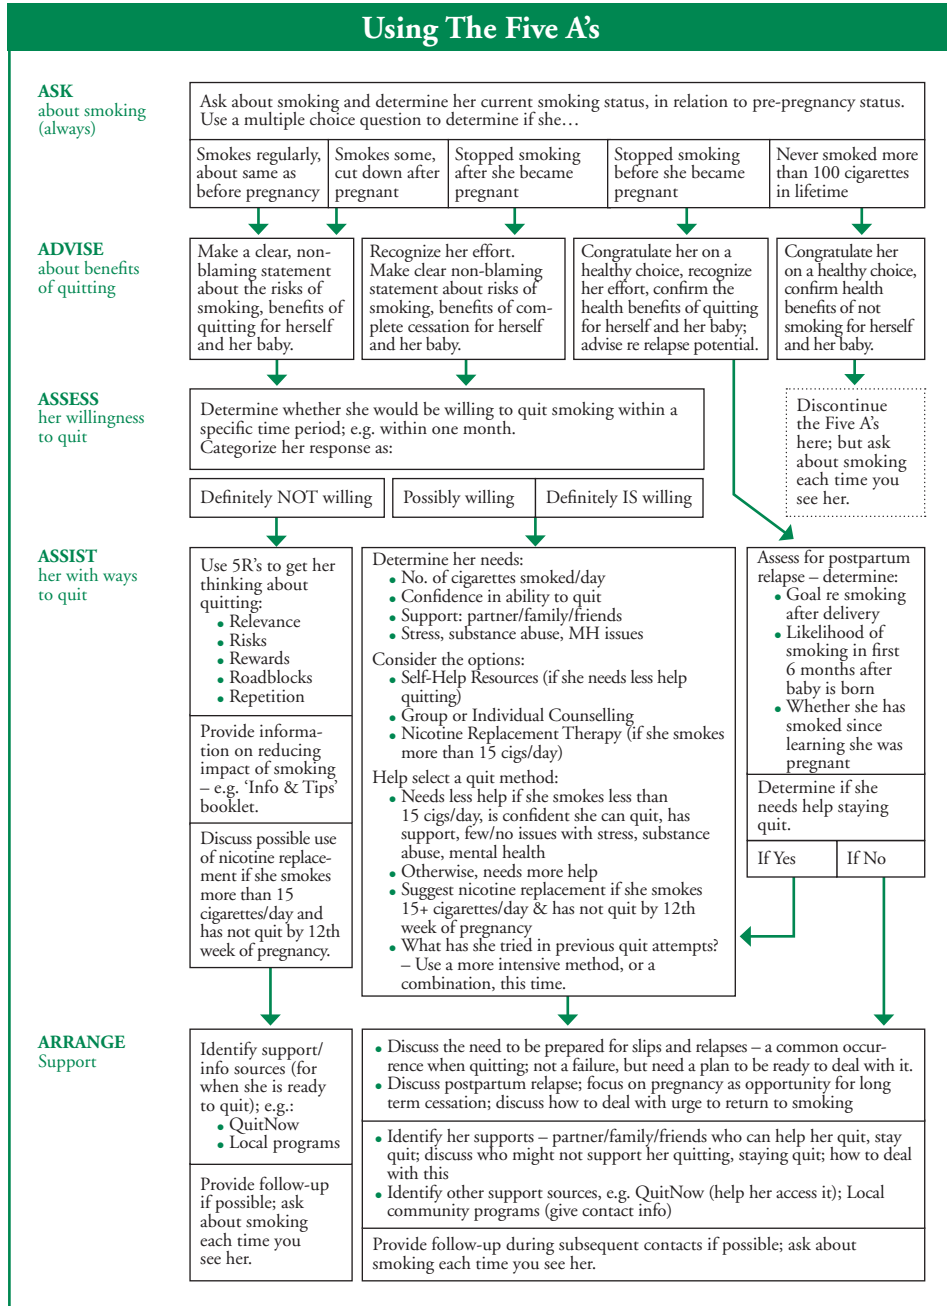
Using The Five A's

ASK
about smoking (always)

Ask about smoking and determine her current smoking status, in relation to pre-pregnancy status. Use a multiple choice question to determine if she…

Smokes regularly, about same as before pregnancy

Smokes some, cut down after pregnant

Stopped smoking after she became pregnant

Stopped smoking before she became pregnant

Never smoked more than 100 cigarettes in lifetime

ADVISE
about benefits of quitting

Make a clear, non-blaming statement about the risks of smoking, benefits of quitting for herself and her baby.

Recognize her effort. Make clear non-blaming statement about risks of smoking, benefits of complete cessation for herself and her baby.

Congratulate her on a healthy choice, recognize her effort, confirm the health benefits of quitting for herself and her baby; advise re relapse potential.

Congratulate her on a healthy choice, confirm health benefits of not smoking for herself and her baby.

ASSESS
her willingness to quit

Determine whether she would be willing to quit smoking within a specific time period; e.g. within one month. Categorize her response as:

Discontinue the Five A's here; but ask about smoking each time you see her.

Definitely NOT willing

Possibly willing

Definitely IS willing

ASSIST
her with ways to quit

Use 5R's to get her thinking about quitting:
• Relevance
• Risks
• Rewards
• Roadblocks
• Repetition

Provide information on reducing impact of smoking – e.g. 'Info & Tips' booklet.

Discuss possible use of nicotine replacement if she smokes more than 15 cigarettes/day and has not quit by 12th week of pregnancy.

Determine her needs:
• No. of cigarettes smoked/day
• Confidence in ability to quit
• Support: partner/family/friends
• Stress, substance abuse, MH issues

Consider the options:
• Self-Help Resources (if she needs less help quitting)
• Group or Individual Counselling
• Nicotine Replacement Therapy (if she smokes more than 15 cigs/day)

Help select a quit method:
• Needs less help if she smokes less than 15 cigs/day, is confident she can quit, has support, few/no issues with stress, substance abuse, mental health
• Otherwise, needs more help
• Suggest nicotine replacement if she smokes 15+ cigarettes/day & has not quit by 12th week of pregnancy
• What has she tried in previous quit attempts? – Use a more intensive method, or a combination, this time.

Assess for postpartum relapse – determine:
• Goal re smoking after delivery
• Likelihood of smoking in first 6 months after baby is born
• Whether she has smoked since learning she was pregnant

Determine if she needs help staying quit.

If Yes

If No

ARRANGE
Support

Identify support/ info sources (for when she is ready to quit); e.g.:
• QuitNow
• Local programs

Provide follow-up if possible; ask about smoking each time you see her.

• Discuss the need to be prepared for slips and relapses – a common occurrence when quitting; not a failure, but need a plan to be ready to deal with it.
• Discuss postpartum relapse; focus on pregnancy as opportunity for long term cessation; discuss how to deal with urge to return to smoking

• Identify her supports – partner/family/friends who can help her quit, stay quit; discuss who might not support her quitting, staying quit; how to deal with this
• Identify other support sources, e.g. QuitNow (help her access it); Local community programs (give contact info)

Provide follow-up during subsequent contacts if possible; ask about smoking each time you see her.